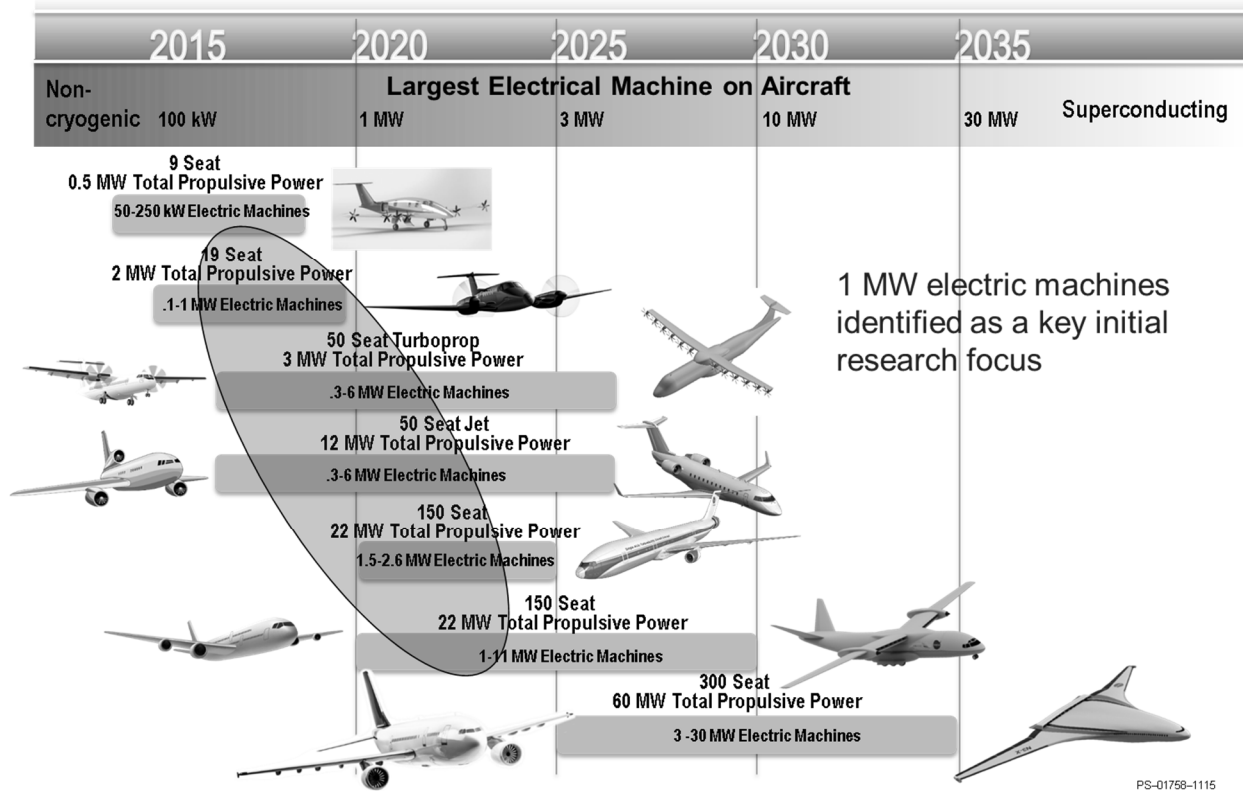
2015 2020 2025 2030 2035

Largest Electrical Machine on Aircraft

Non-cryogenic 100 kW 1 MW 3 MW 10 MW 30 MW Superconducting

9 Seat
0.5 MW Total Propulsive Power
50-250 kW Electric Machines

19 Seat
2 MW Total Propulsive Power
.1-1 MW Electric Machines

1 MW electric machines identified as a key initial research focus

50 Seat Turboprop
3 MW Total Propulsive Power
.3-6 MW Electric Machines

50 Seat Jet
12 MW Total Propulsive Power
.3-6 MW Electric Machines

150 Seat
22 MW Total Propulsive Power
1.5-2.6 MW Electric Machines

150 Seat
22 MW Total Propulsive Power
1-11 MW Electric Machines

300 Seat
60 MW Total Propulsive Power
3 -30 MW Electric Machines

PS-01758–1115